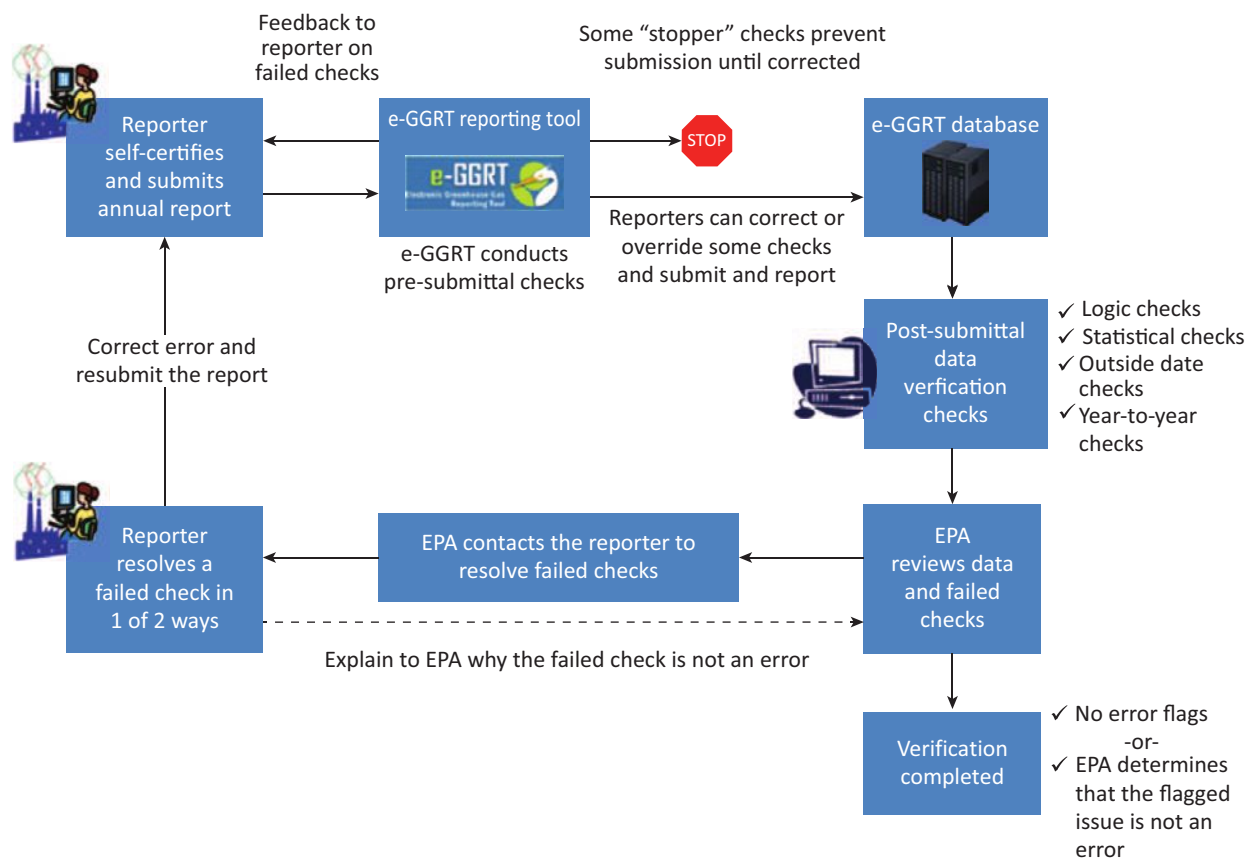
Feedback to reporter on failed checks

Some "stopper" checks prevent submission until corrected

Reporter self-certifies and submits annual report

e-GGRT reporting tool

e-GGRT

Electronic Greenhouse Gas Reporting Tool

STOP

e-GGRT database

e-GGRT conducts pre-submittal checks

Reporters can correct or override some checks and submit and report

Post-submittal data verfication checks

✓ Logic checks
✓ Statistical checks
✓ Outside date checks
✓ Year-to-year checks

Correct error and resubmit the report

Reporter resolves a failed check in 1 of 2 ways

EPA contacts the reporter to resolve failed checks

EPA reviews data and failed checks

Explain to EPA why the failed check is not an error

Verification completed

✓ No error flags
-or-
✓ EPA determines that the flagged issue is not an error